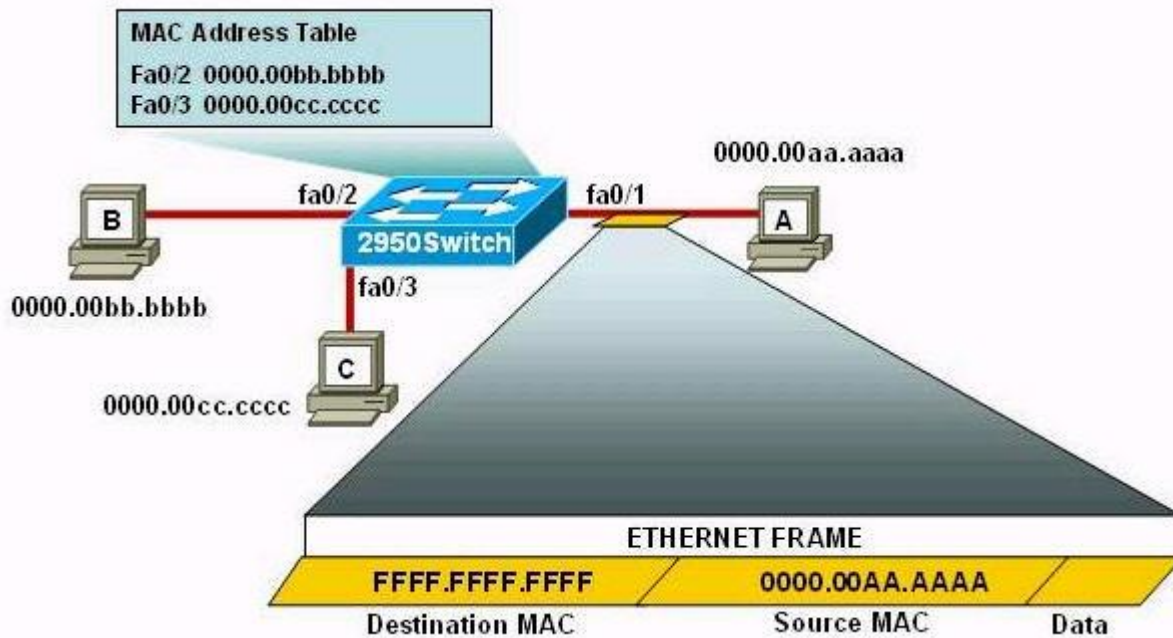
MAC Address Table
Fa0/2 0000.00bb.bbbb
Fa0/3 0000.00cc.cccc

0000.00aa.aaaa

fa0/2

fa0/1

B

A

2950Switch

fa0/3

0000.00bb.bbbb

C

0000.00cc.cccc

ETHERNET FRAME

| FFFF.FFFF.FFFF | 0000.00AA.AAAA | |
|---|---|---|
| Destination MAC | Source MAC | Data |